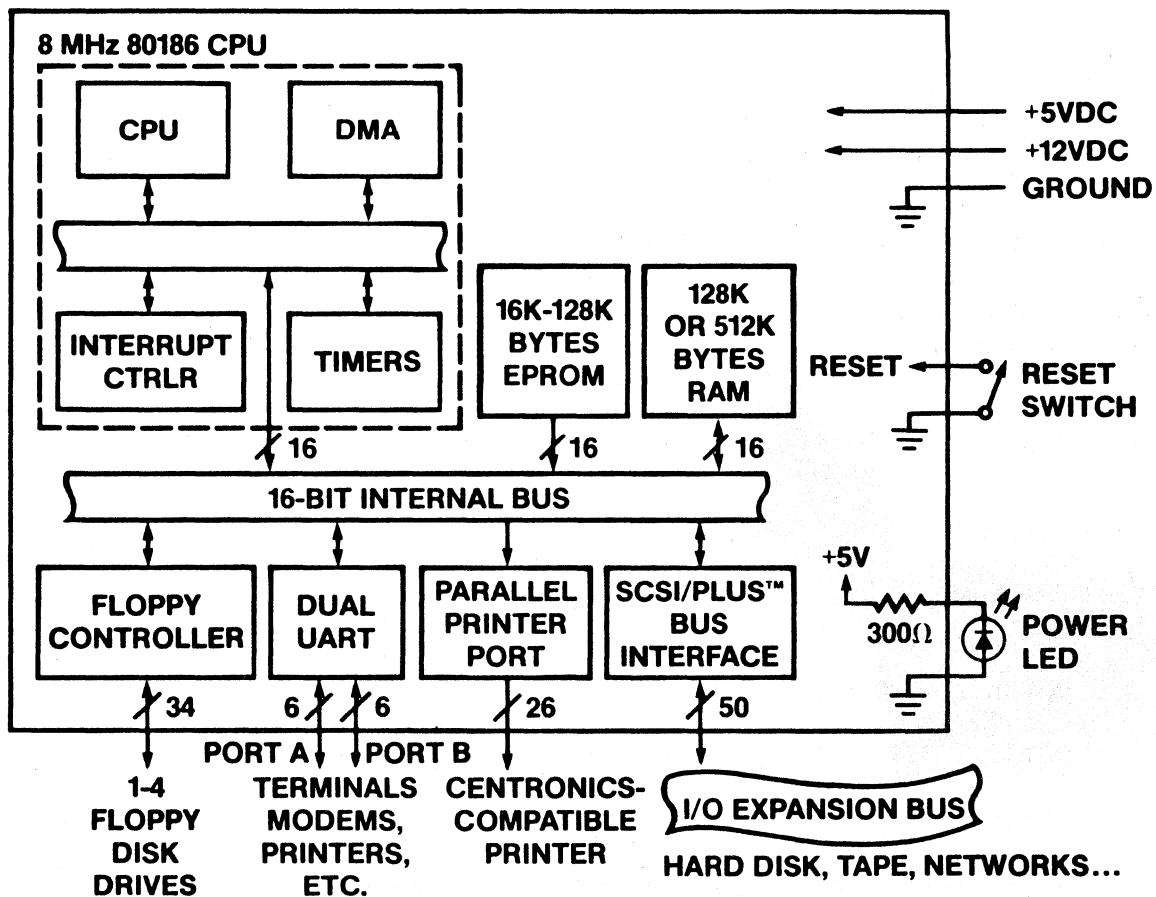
8 MHz 80186 CPU

CPU

DMA

INTERRUPT CTRLR

TIMERS

16K-128K BYTES EPROM

128K OR 512K BYTES RAM

+5VDC

+12VDC

GROUND

RESET

RESET SWITCH

16

16

16

16-BIT INTERNAL BUS

+5V

$300\Omega$

POWER LED

FLOPPY CONTROLLER

DUAL UART

PARALLEL PRINTER PORT

SCSI/PLUS™ BUS INTERFACE

34

6

6

26

50

PORT A

PORT B

1-4 FLOPPY DISK DRIVES

TERMINALS MODEMS, PRINTERS, ETC.

CENTRONICS-COMPATIBLE PRINTER

I/O EXPANSION BUS

HARD DISK, TAPE, NETWORKS...